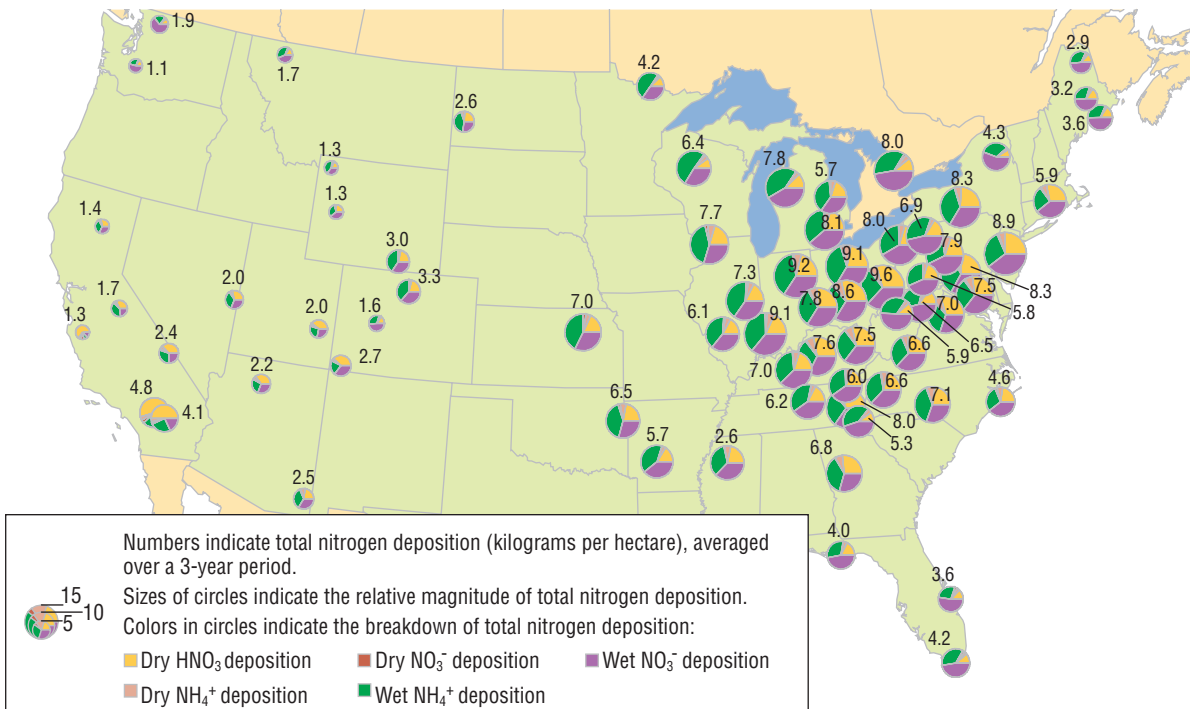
1.9
1.1
1.7
4.2
2.9
3.2
3.6
2.6
6.4
1.3
1.3
1.4
3.0
3.3
1.7
1.3
2.0
2.0
1.6
2.4
2.2
2.7
4.8
4.1
2.5
7.8
5.7
8.0
4.3
8.3
5.9
7.7
8.1
8.0
6.9
8.9
9.1
7.9
7.3
9.2
9.6
7.5
8.3
5.8
6.1
7.0
7.8
8.6
7.0
9.1
6.5
5.9
7.6
7.5
6.6
7.0
6.0
6.6
6.2
6.5
8.0
7.1
4.6
5.3
5.7
2.6
6.8
4.0
3.6
4.2

Numbers indicate total nitrogen deposition (kilograms per hectare), averaged over a 3-year period.

15
10
5

Sizes of circles indicate the relative magnitude of total nitrogen deposition.

Colors in circles indicate the breakdown of total nitrogen deposition:

Dry $HNO_3$ deposition
Dry $NO_3^-$ deposition
Wet $NO_3^-$ deposition
Dry $NH_4^+$ deposition
Wet $NH_4^+$ deposition